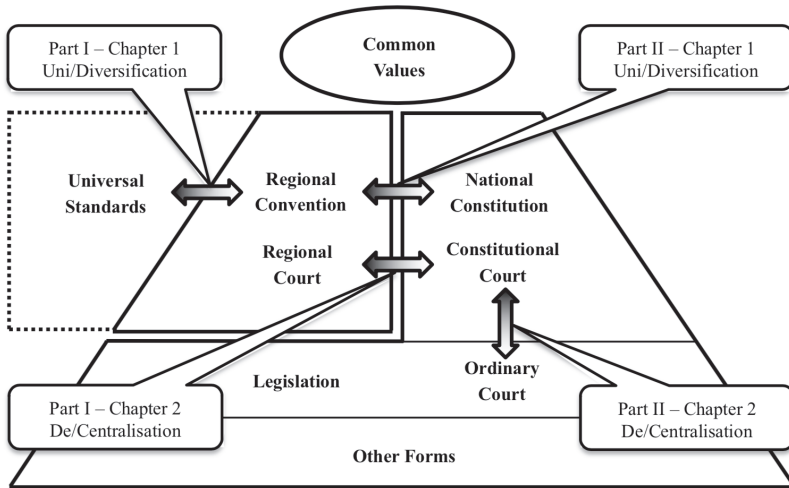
Part I – Chapter 1
Uni/Diversification

Common Values

Part II – Chapter 1
Uni/Diversification

Universal Standards

Regional Convention

National Constitution

Regional Court

Constitutional Court

Legislation

Ordinary Court

Part I – Chapter 2
De/Centralisation

Part II – Chapter 2
De/Centralisation

Other Forms